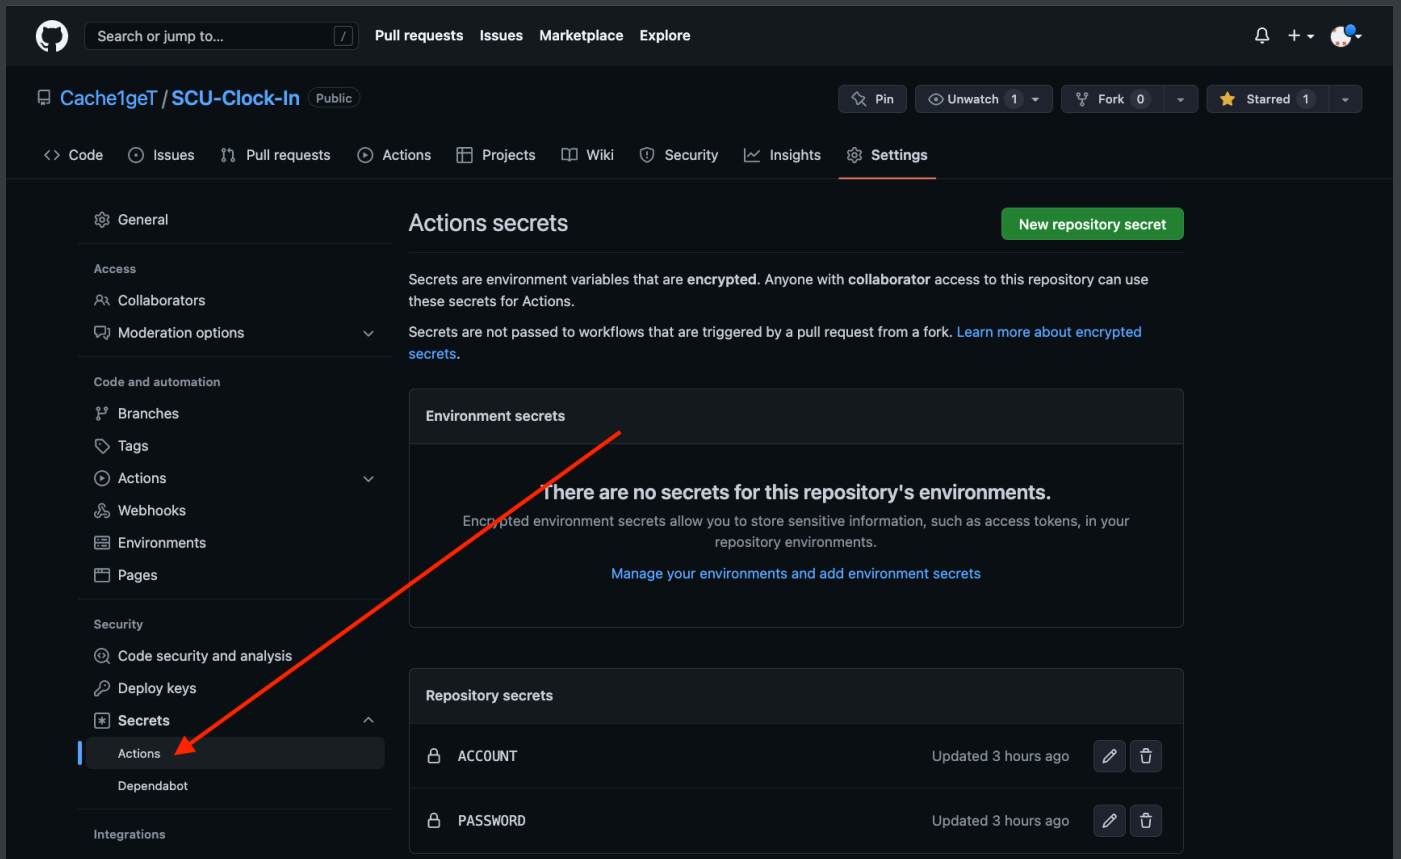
Search or jump to... /
Pull requests Issues Marketplace Explore

Cache1geT / SCU-Clock-In Public

Pin Unwatch 1 Fork 0 Starred 1

Code Issues Pull requests Actions Projects Wiki Security Insights Settings

General

Access
Collaborators
Moderation options

Code and automation
Branches
Tags
Actions
Webhooks
Environments
Pages

Security
Code security and analysis
Deploy keys
Secrets
Actions
Dependabot

Integrations

Actions secrets

New repository secret

Secrets are environment variables that are **encrypted**. Anyone with **collaborator** access to this repository can use these secrets for Actions.

Secrets are not passed to workflows that are triggered by a pull request from a fork. Learn more about encrypted secrets.

Environment secrets

There are no secrets for this repository's environments.

Encrypted environment secrets allow you to store sensitive information, such as access tokens, in your repository environments.

Manage your environments and add environment secrets

Repository secrets

| ACCOUNT | Updated 3 hours ago |
|---|---|
| PASSWORD | Updated 3 hours ago |